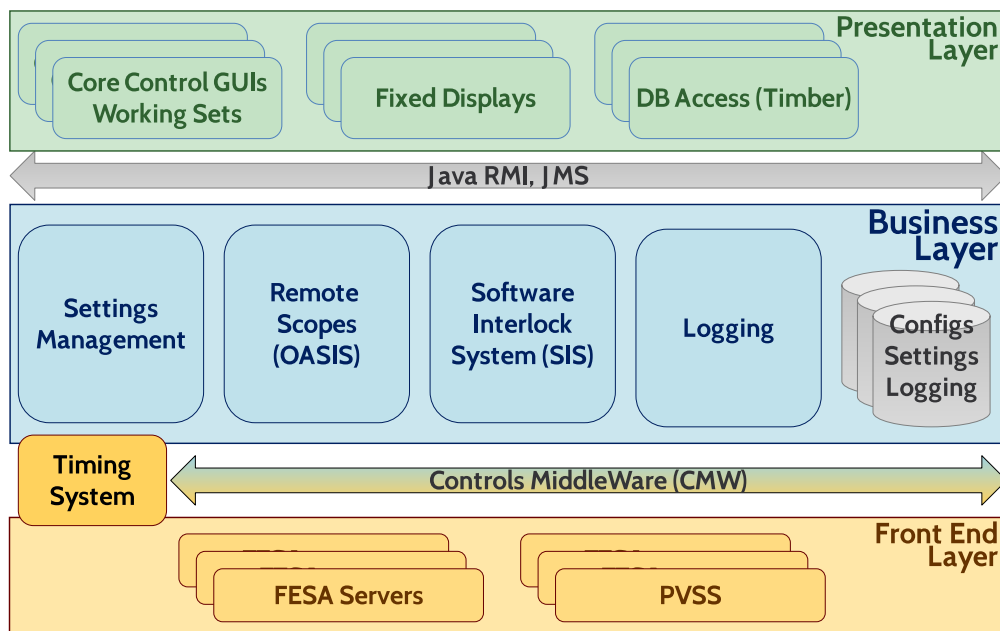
Presentation Layer

Core Control GUIs Working Sets

Fixed Displays

DB Access (Timber)

Java RMI, JMS

Business Layer

Settings Management

Remote Scopes (OASIS)

Software Interlock System (SIS)

Logging

Configs Settings Logging

Timing System

Controls MiddleWare (CMW)

Front End Layer

FESA Servers

PVSS